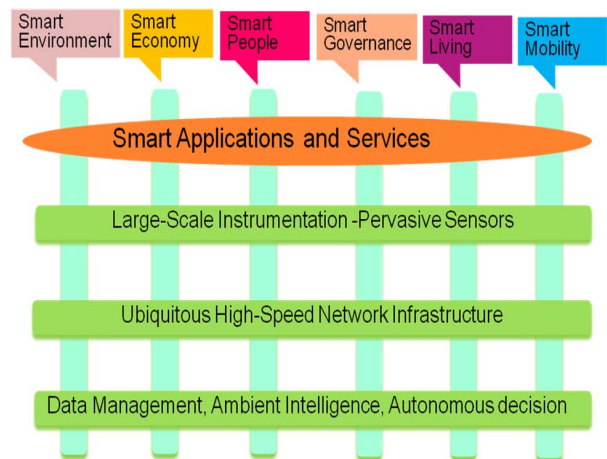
Smart Environment

Smart Economy

Smart People

Smart Governance

Smart Living

Smart Mobility

Smart Applications and Services

Large-Scale Instrumentation -Pervasive Sensors

Ubiquitous High-Speed Network Infrastructure

Data Management, Ambient Intelligence, Autonomous decision